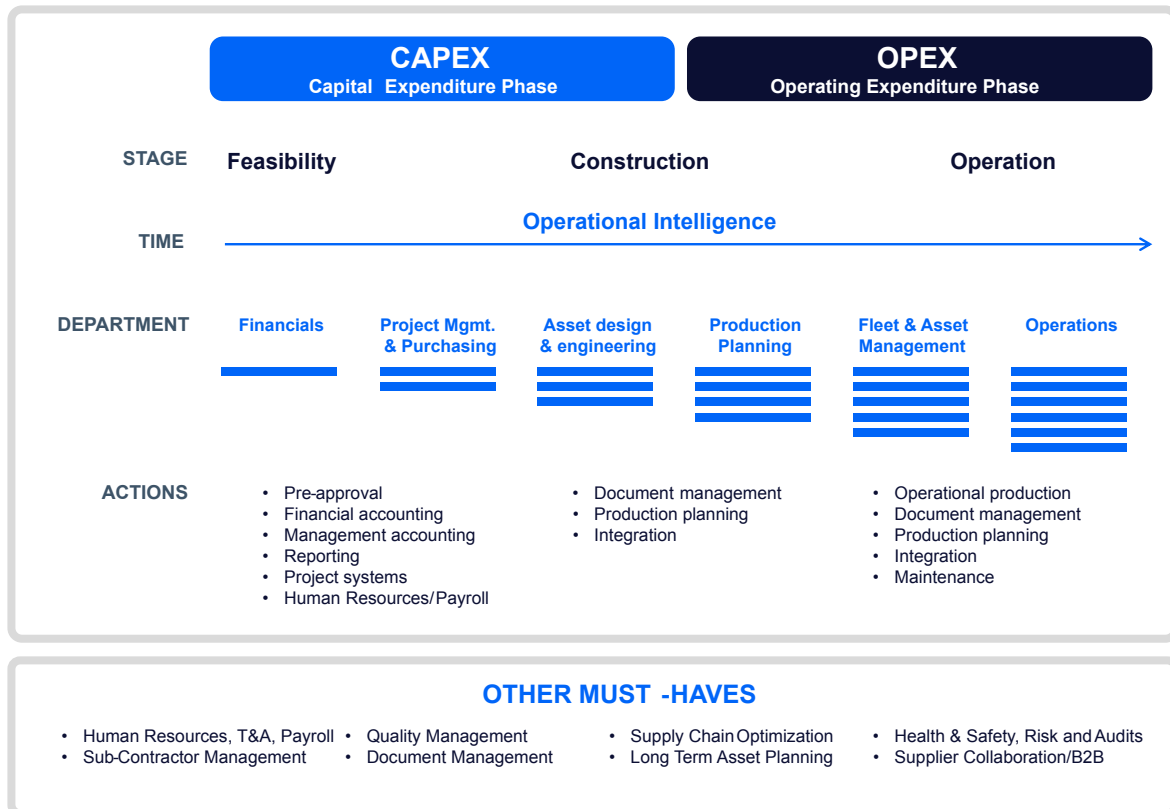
CAPEX
Capital Expenditure Phase

OPEX
Operating Expenditure Phase

STAGE
Feasibility
Construction
Operation

TIME
Operational Intelligence

DEPARTMENT
Financials
Project Mgmt. & Purchasing
Asset design & engineering
Production Planning
Fleet & Asset Management
Operations

ACTIONS
• Pre-approval
• Financial accounting
• Management accounting
• Reporting
• Project systems
• Human Resources/Payroll

• Document management
• Production planning
• Integration

• Operational production
• Document management
• Production planning
• Integration
• Maintenance

OTHER MUST -HAVES
• Human Resources, T&A, Payroll
• Sub-Contractor Management
• Quality Management
• Document Management
• Supply Chain Optimization
• Long Term Asset Planning
• Health & Safety, Risk and Audits
• Supplier Collaboration/B2B